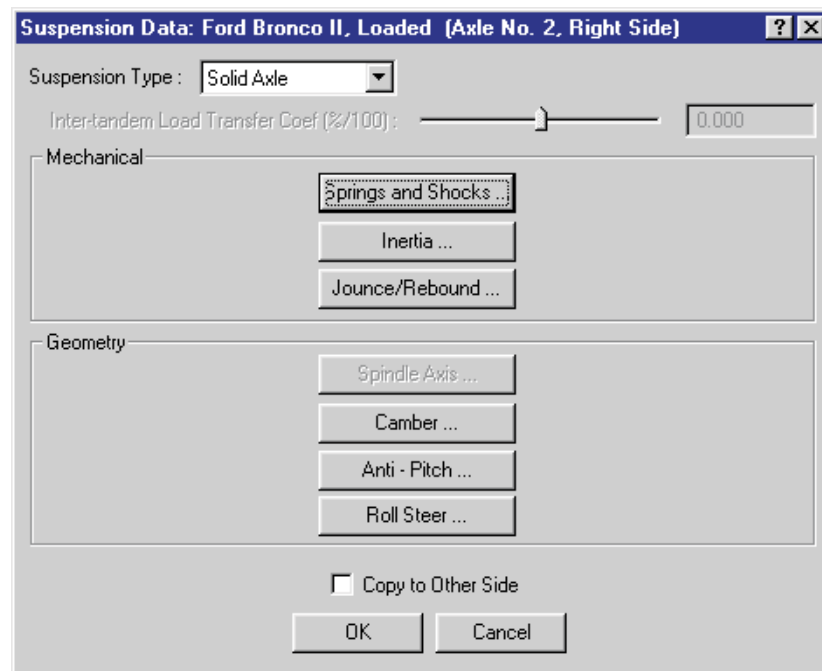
Suspension Data: Ford Bronco II, Loaded (Axle No. 2, Right Side)

?

Suspension Type : Solid Axle

Inter-tandem Load Transfer Coef (%/100) : 0.000

Mechanical

Springs and Shocks ...

Inertia ...

Jounce/Rebound ...

Geometry

Spindle Axis ...

Camber ...

Anti - Pitch ...

Roll Steer ...

Copy to Other Side

OK

Cancel